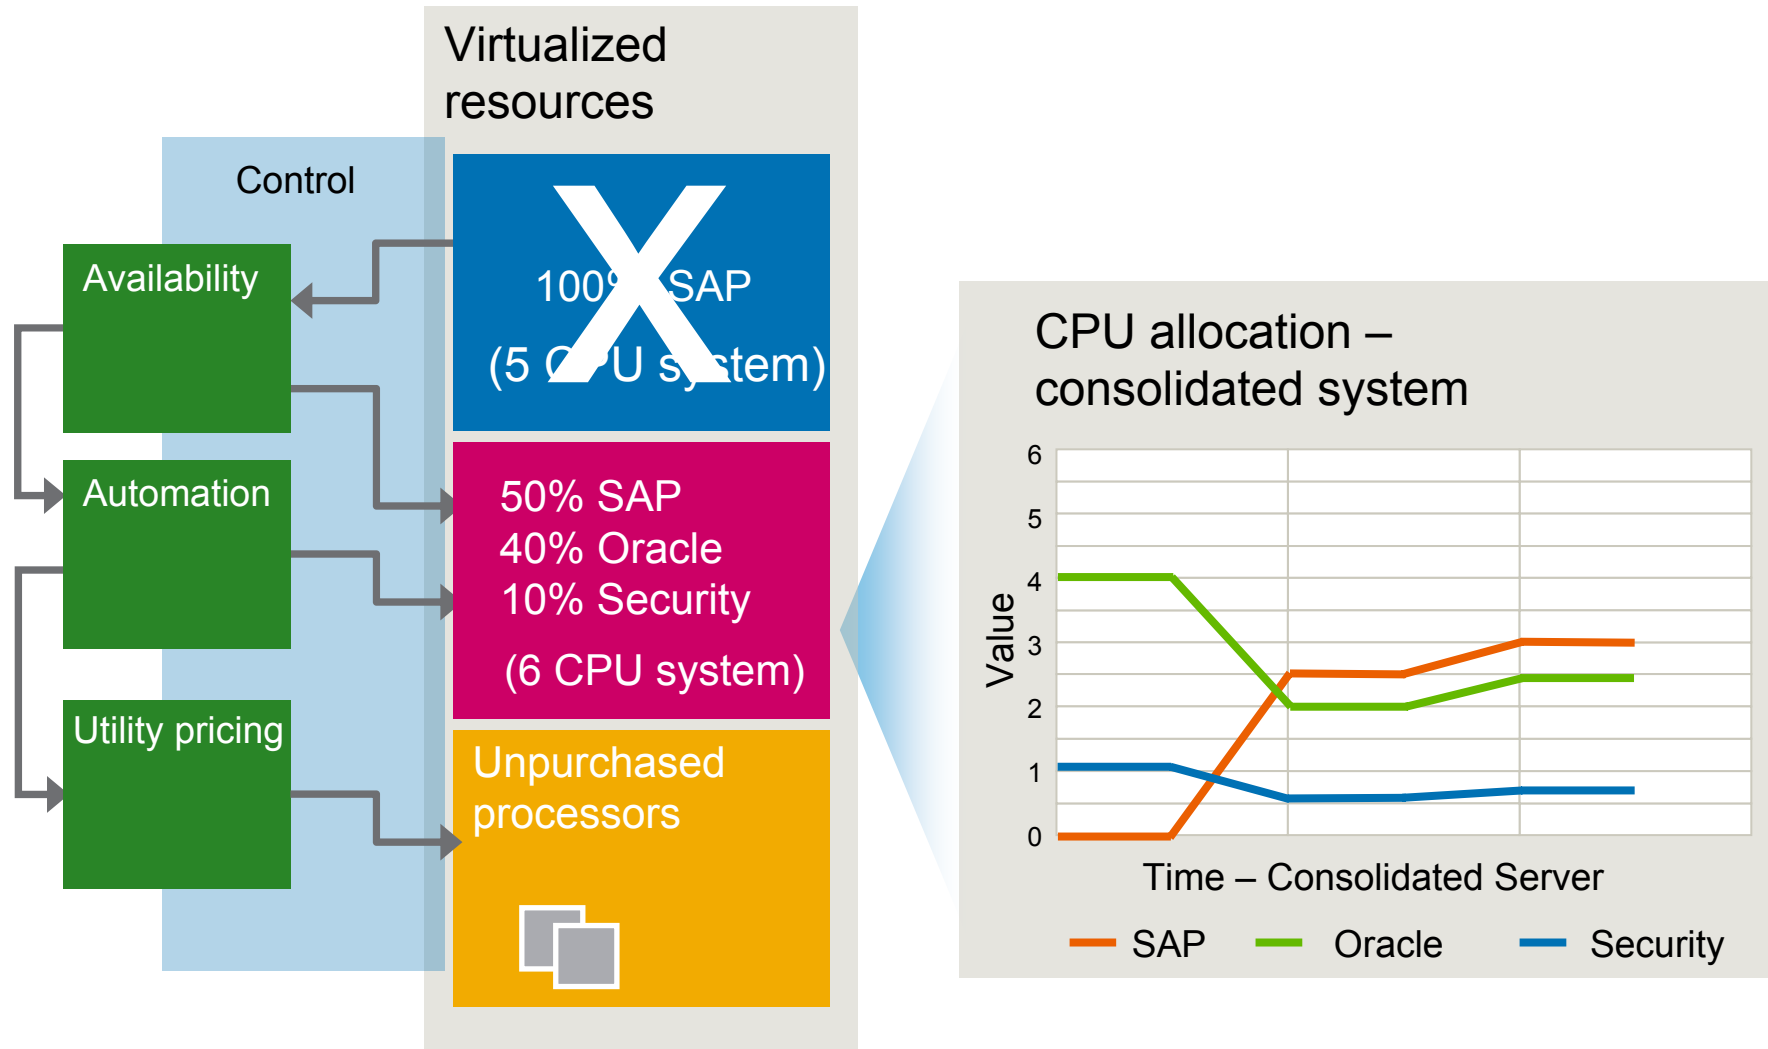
Virtualized resources

Control

Availability

Automation

Utility pricing

X

100% SAP
(5 CPU system)

50% SAP
40% Oracle
10% Security
(6 CPU system)

Unpurchased processors

CPU allocation – consolidated system

Value

6
5
4
3
2
1
0

Time – Consolidated Server

SAP   Oracle   Security